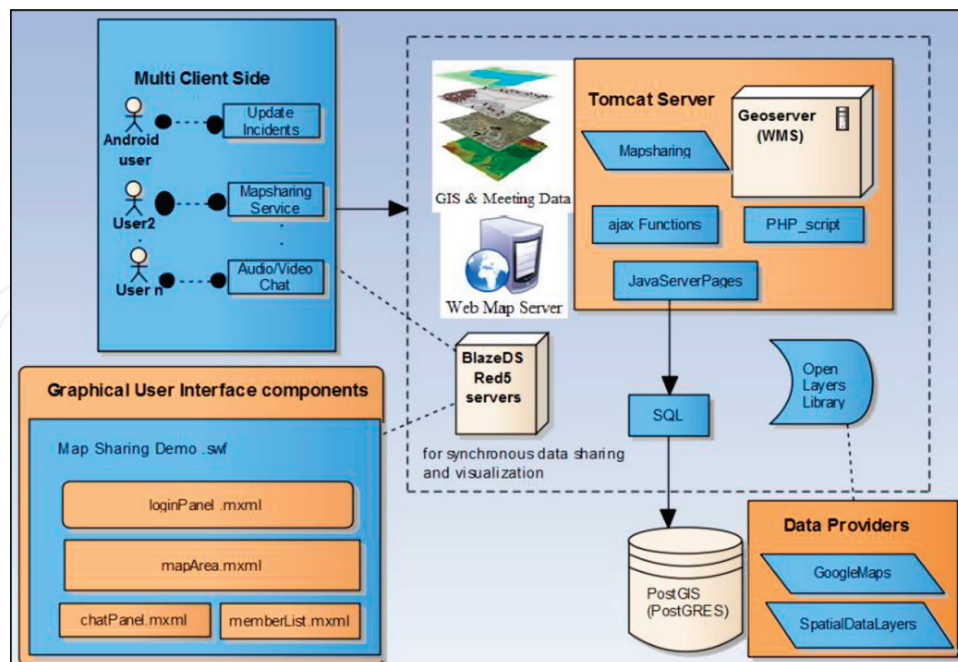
Multi Client Side

Android user

Update Incidents

User2

Mapsharing Service

User n

Audio/Video Chat

GIS & Meeting Data

Web Map Server

Tomcat Server

Geoserver (WMS)

Mapsharing

ajax Functions

PHP_script

JavaServerPages

BlazeDS Red5 servers

for synchronous data sharing and visualization

SQL

Open Layers Library

Graphical User Interface components

Map Sharing Demo .swf

loginPanel .mxml

mapArea.mxml

chatPanel.mxml

memberList.mxml

PostGIS (PostGRES)

Data Providers

GoogleMaps

SpatialDataLayers